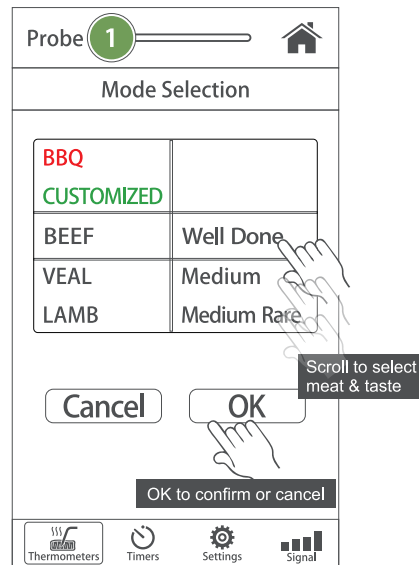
Probe 1

Mode Selection

| BBQ CUSTOMIZED | |
|---|---|
| BEEF | Well Done |
| VEAL | Medium |
| LAMB | Medium Rare |

Scroll to select meat & taste

Cancel

OK

OK to confirm or cancel

Thermometers Timers Settings Signal